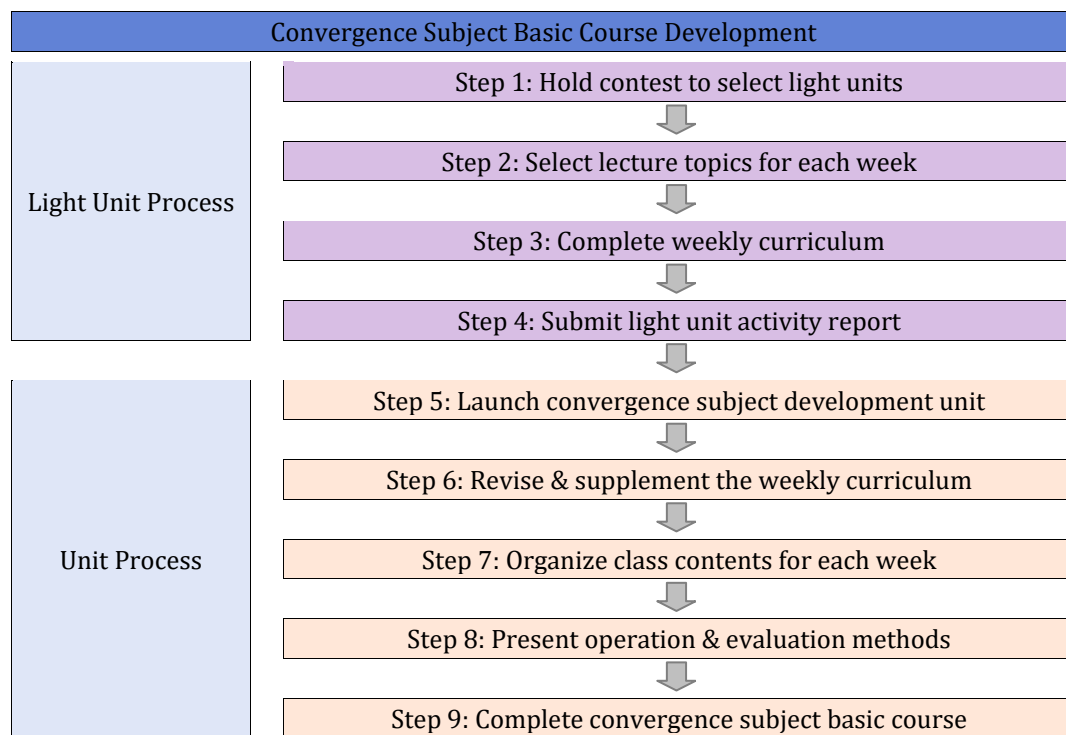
Convergence Subject Basic Course Development

Light Unit Process

Step 1: Hold contest to select light units

Step 2: Select lecture topics for each week

Step 3: Complete weekly curriculum

Step 4: Submit light unit activity report

Unit Process

Step 5: Launch convergence subject development unit

Step 6: Revise & supplement the weekly curriculum

Step 7: Organize class contents for each week

Step 8: Present operation & evaluation methods

Step 9: Complete convergence subject basic course